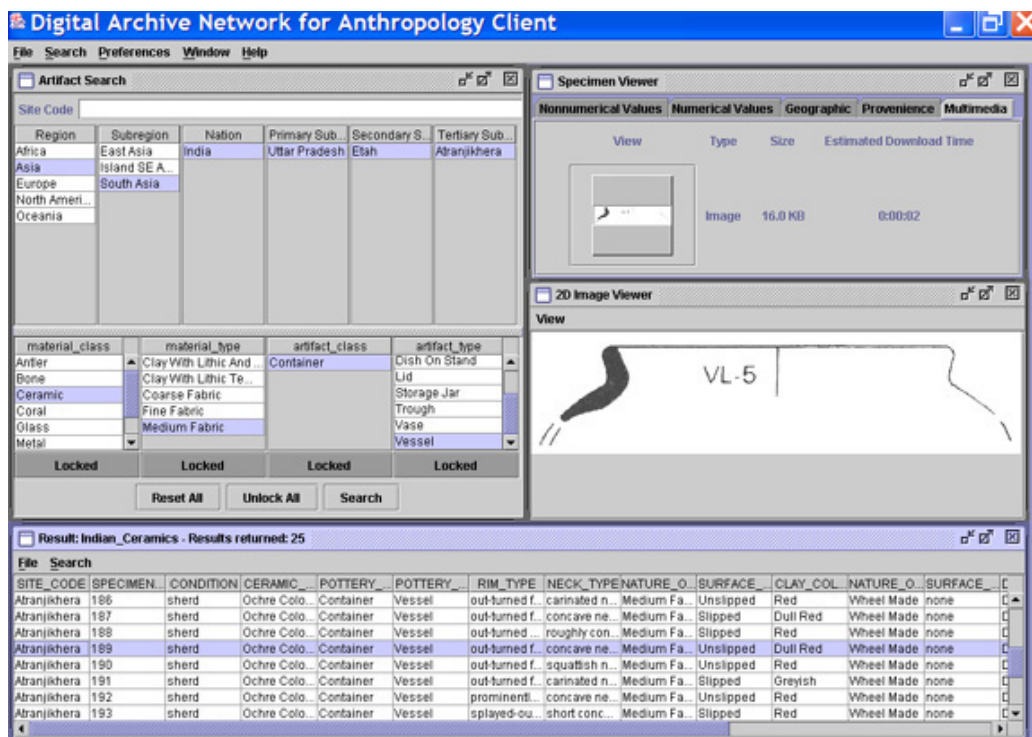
Digital Archive Network for Anthropology Client

File Search Preferences Window Help

Artifact Search

Site Code

| Region | Subregion | Nation | Primary Sub... | Secondary S... | Tertiary Sub... |
|---|---|---|---|---|---|
| Africa | East Asia | India | Uttar Pradesh | Etah | Atranjikhera |
| Asia | Island SE A... | | | | |
| Europe | South Asia | | | | |
| North Ameri... | | | | | |
| Oceania | | | | | |

| material_class | material_type | artifact_class | artifact_type |
|---|---|---|---|
| Antler | Clay With Lithic And ... | Container | Dish On Stand |
| Bone | Clay With Lithic Te... | | Lid |
| Ceramic | Coarse Fabric | | Storage Jar |
| Coral | Fine Fabric | | Trough |
| Glass | Medium Fabric | | Vase |
| Metal | | | Vessel |
| Locked | Locked | Locked | Locked |

Reset All Unlock All Search

Specimen Viewer

Nonnumerical Values Numerical Values Geographic Provenience Multimedia

| View | Type | Size | Estimated Download Time |
|---|---|---|---|
| | Image | 16.0 KB | 0:00:02 |

2D Image Viewer

View

VL-5

Result: Indian_Ceramics - Results returned: 25

File Search

| SITE_CODE | SPECIMEN... | CONDITION | CERAMIC_... | POTTERY_... | POTTERY_... | RIM_TYPE | NECK_TYPE | NATURE_O... | SURFACE_... | CLAY_COL... | NATURE_O... | SURFACE_... | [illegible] |
|---|---|---|---|---|---|---|---|---|---|---|---|---|---|
| Atranjikhera | 186 | sherd | Ochre Colo... | Container | Vessel | out-turned f... | carinated n... | Medium Fa... | Unslipped | Red | Wheel Made | none | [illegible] |
| Atranjikhera | 187 | sherd | Ochre Colo... | Container | Vessel | out-turned f... | concave ne... | Medium Fa... | Slipped | Dull Red | Wheel Made | none | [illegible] |
| Atranjikhera | 188 | sherd | Ochre Colo... | Container | Vessel | out-turned ... | roughly con... | Medium Fa... | Slipped | Red | Wheel Made | none | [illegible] |
| Atranjikhera | 189 | sherd | Ochre Colo... | Container | Vessel | out-turned f... | concave ne... | Medium Fa... | Unslipped | Dull Red | Wheel Made | none | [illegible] |
| Atranjikhera | 190 | sherd | Ochre Colo... | Container | Vessel | out-turned f... | squattish n... | Medium Fa... | Unslipped | Red | Wheel Made | none | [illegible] |
| Atranjikhera | 191 | sherd | Ochre Colo... | Container | Vessel | out-turned f... | carinated n... | Medium Fa... | Slipped | Greyish | Wheel Made | none | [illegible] |
| Atranjikhera | 192 | sherd | Ochre Colo... | Container | Vessel | prominentl... | concave ne... | Medium Fa... | Unslipped | Red | Wheel Made | none | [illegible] |
| Atranjikhera | 193 | sherd | Ochre Colo... | Container | Vessel | splayed-ou... | short conc... | Medium Fa... | Slipped | Red | Wheel Made | none | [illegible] |